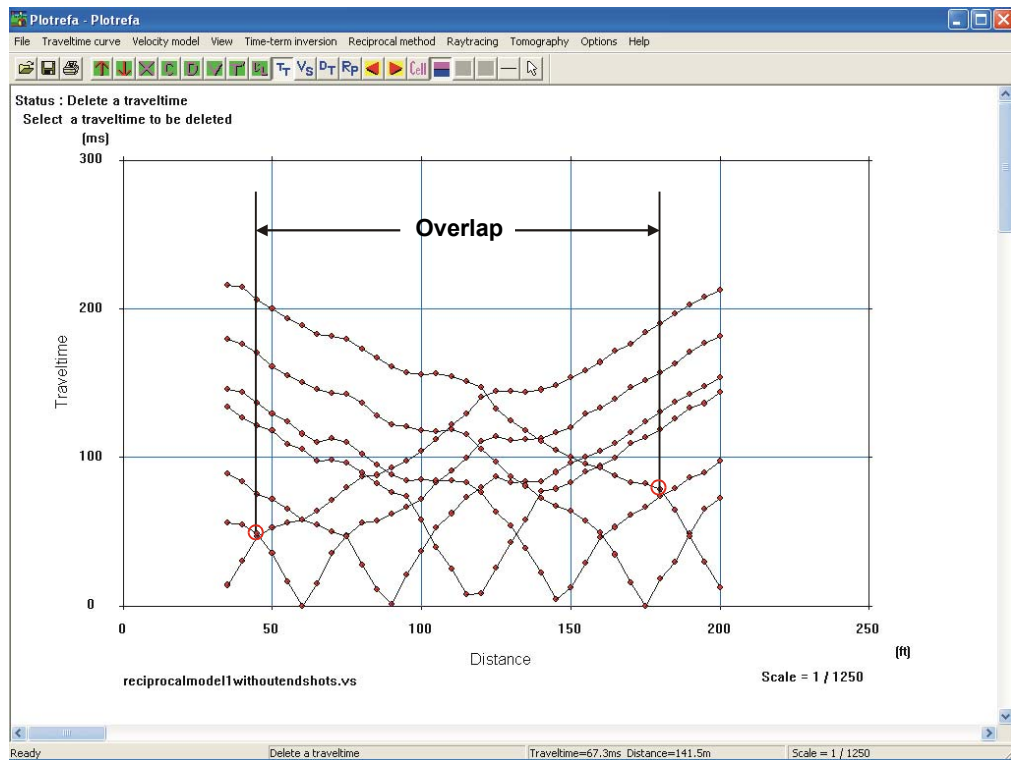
Plotrefa - Plotrefa

File Traveltime curve Velocity model View Time-term inversion Reciprocal method Raytracing Tomography Options Help

$T_T$ $V_S$ $D_T$ $R_P$ Cell

Status : Delete a traveltime
Select a traveltime to be deleted

(ms)

300

200

100

0

Traveltime

Overlap

0 50 100 150 200 250

Distance

[ft]

reciprocalmodel1withoutendshots.vs

Scale = 1 / 1250

Ready | Delete a traveltime | Traveltime=67.3ms Distance=141.5m | Scale = 1 / 1250